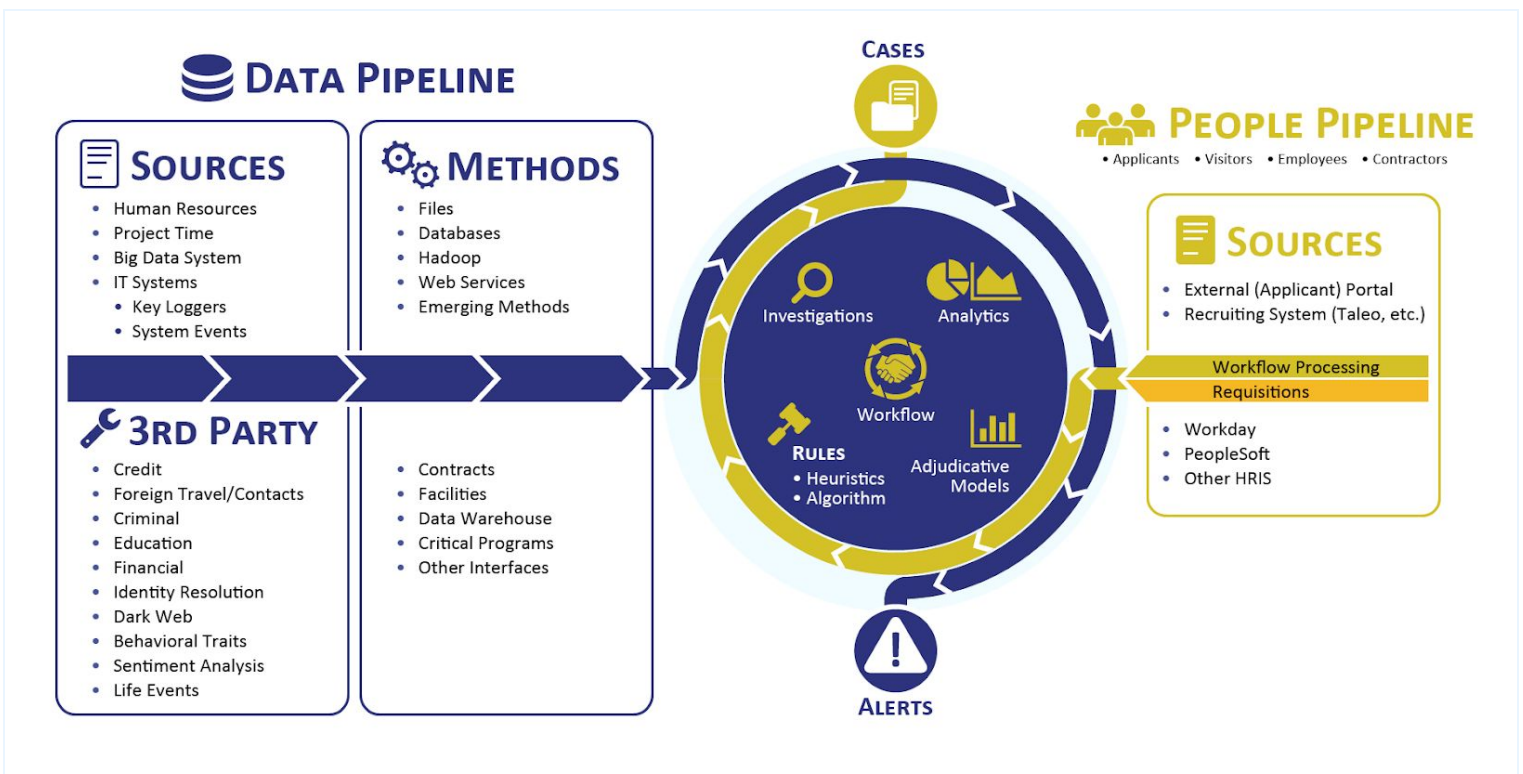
DATA PIPELINE

SOURCES
- Human Resources
- Project Time
- Big Data System
- IT Systems
  - Key Loggers
  - System Events

METHODS
- Files
- Databases
- Hadoop
- Web Services
- Emerging Methods

3RD PARTY
- Credit
- Foreign Travel/Contacts
- Criminal
- Education
- Financial
- Identity Resolution
- Dark Web
- Behavioral Traits
- Sentiment Analysis
- Life Events

- Contracts
- Facilities
- Data Warehouse
- Critical Programs
- Other Interfaces

CASES

Investigations
Analytics
Workflow
RULES
- Heuristics
- Algorithm
Adjudicative Models

ALERTS

PEOPLE PIPELINE
• Applicants • Visitors • Employees • Contractors

SOURCES
- External (Applicant) Portal
- Recruiting System (Taleo, etc.)

Workflow Processing
Requisitions

- Workday
- PeopleSoft
- Other HRIS